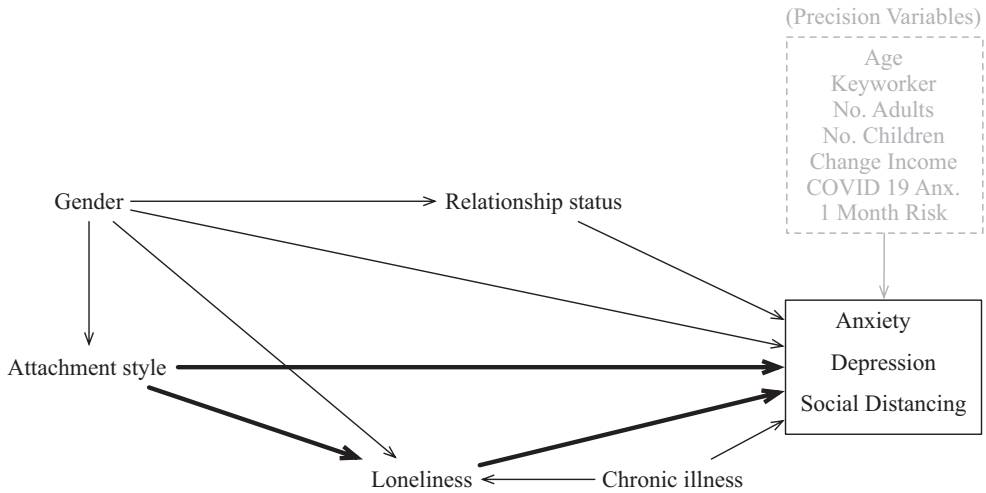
(Precision Variables)

Age
Keyworker
No. Adults
No. Children
Change Income
COVID 19 Anx.
1 Month Risk

Gender

Relationship status

Attachment style

Anxiety
Depression
Social Distancing

Loneliness

Chronic illness